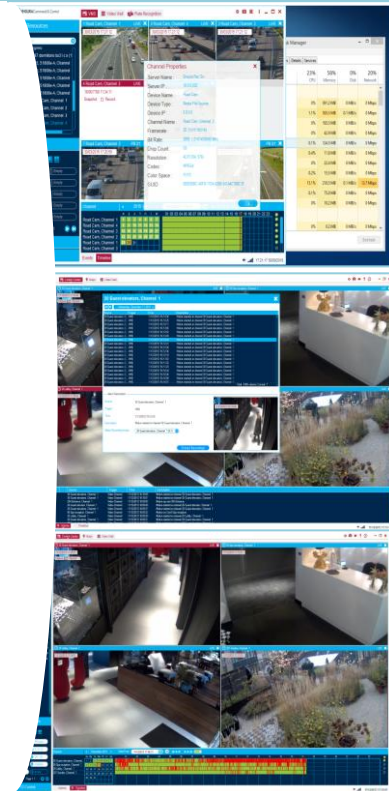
Channel Properties

Server Name:
Server IP:
Device Name:
Device Type:
Device IP:
Channel Name:
Framerate:
Bit Rate:
Crop Count:
Resolution:
Codec:
Color Space:
GUID:

Road Cam, Channel 1
Road Cam, Channel 2
Road Cam, Channel 3
Road Cam, Channel 4
Road Cam, Channel 5

Manager

Details
Services

23%
CPU
58%
Memory
0%
Disk
20%
Network

Events
Timeline

Channel

Layouts
Views
Plate Recognition

Event
Close